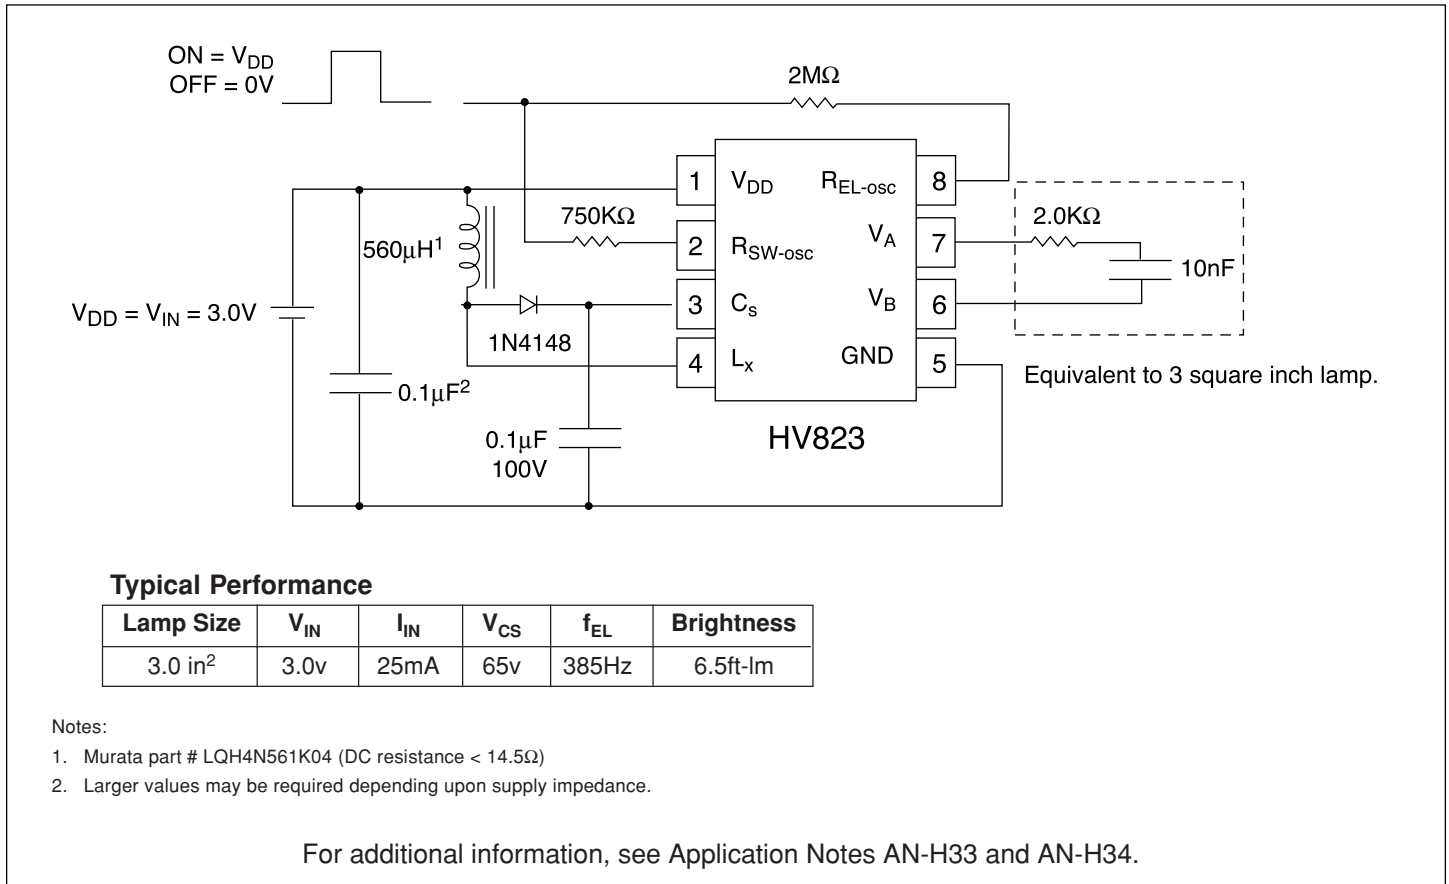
ON = $V_{DD}$
OFF = 0V

2MΩ

1 $V_{DD}$
$R_{EL\text{-}osc}$ 8

750KΩ

560μH$^1$

2 $R_{SW\text{-}osc}$
$V_A$ 7

2.0KΩ

10nF

$V_{DD}$ = $V_{IN}$ = 3.0V

3 $C_s$
$V_B$ 6

1N4148

4 $L_x$
GND 5

Equivalent to 3 square inch lamp.

0.1μF$^2$

0.1μF
100V

HV823

**Typical Performance**

| Lamp Size | $V_{IN}$ | $I_{IN}$ | $V_{CS}$ | $f_{EL}$ | Brightness |
|---|---|---|---|---|---|
| 3.0 in$^2$ | 3.0v | 25mA | 65v | 385Hz | 6.5ft-lm |

Notes:

1. Murata part # LQH4N561K04 (DC resistance < 14.5Ω)

2. Larger values may be required depending upon supply impedance.

For additional information, see Application Notes AN-H33 and AN-H34.